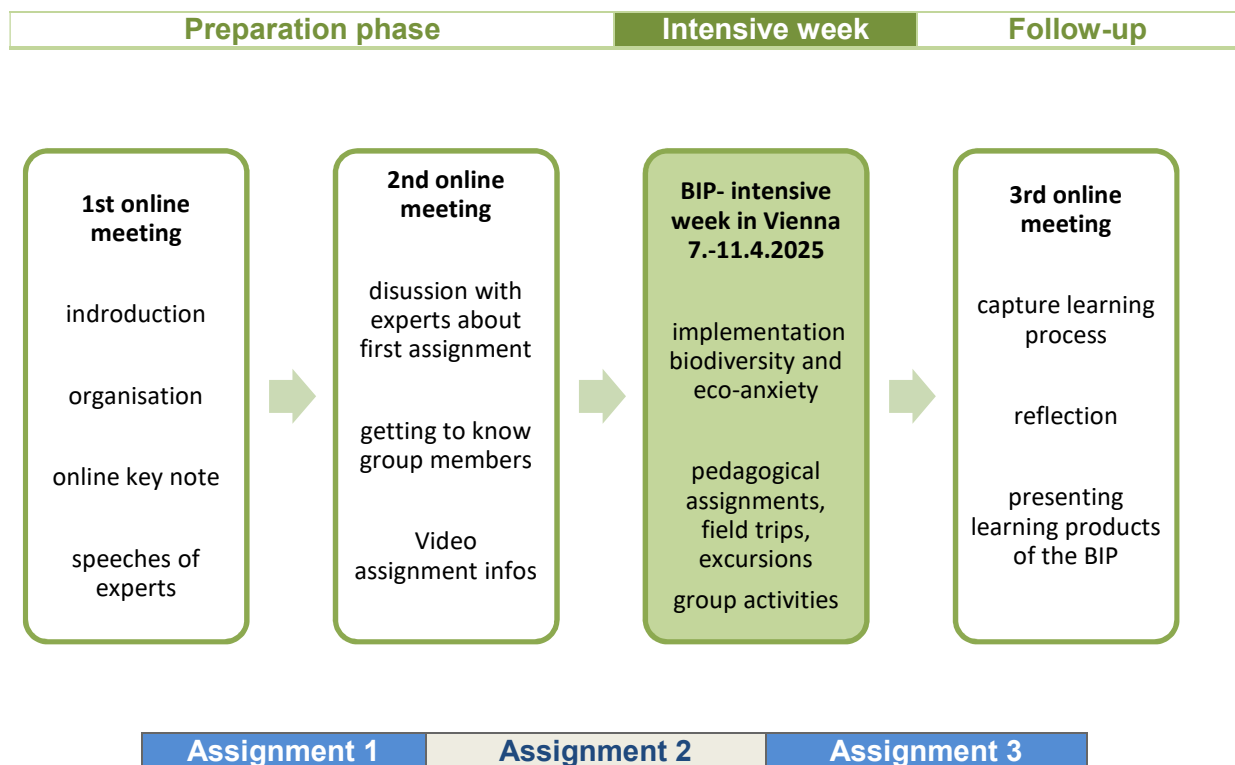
| Preparation phase | Intensive week | Follow-up |
|---|---|---|

1st online meeting

indroduction

organisation

online key note

speeches of experts

2nd online meeting

disussion with experts about first assignment

getting to know group members

Video assignment infos

BIP- intensive week in Vienna 7.-11.4.2025

implementation biodiversity and eco-anxiety

pedagogical assignments, field trips, excursions

group activities

3rd online meeting

capture learning process

reflection

presenting learning products of the BIP

| Assignment 1 | Assignment 2 | Assignment 3 |
|---|---|---|